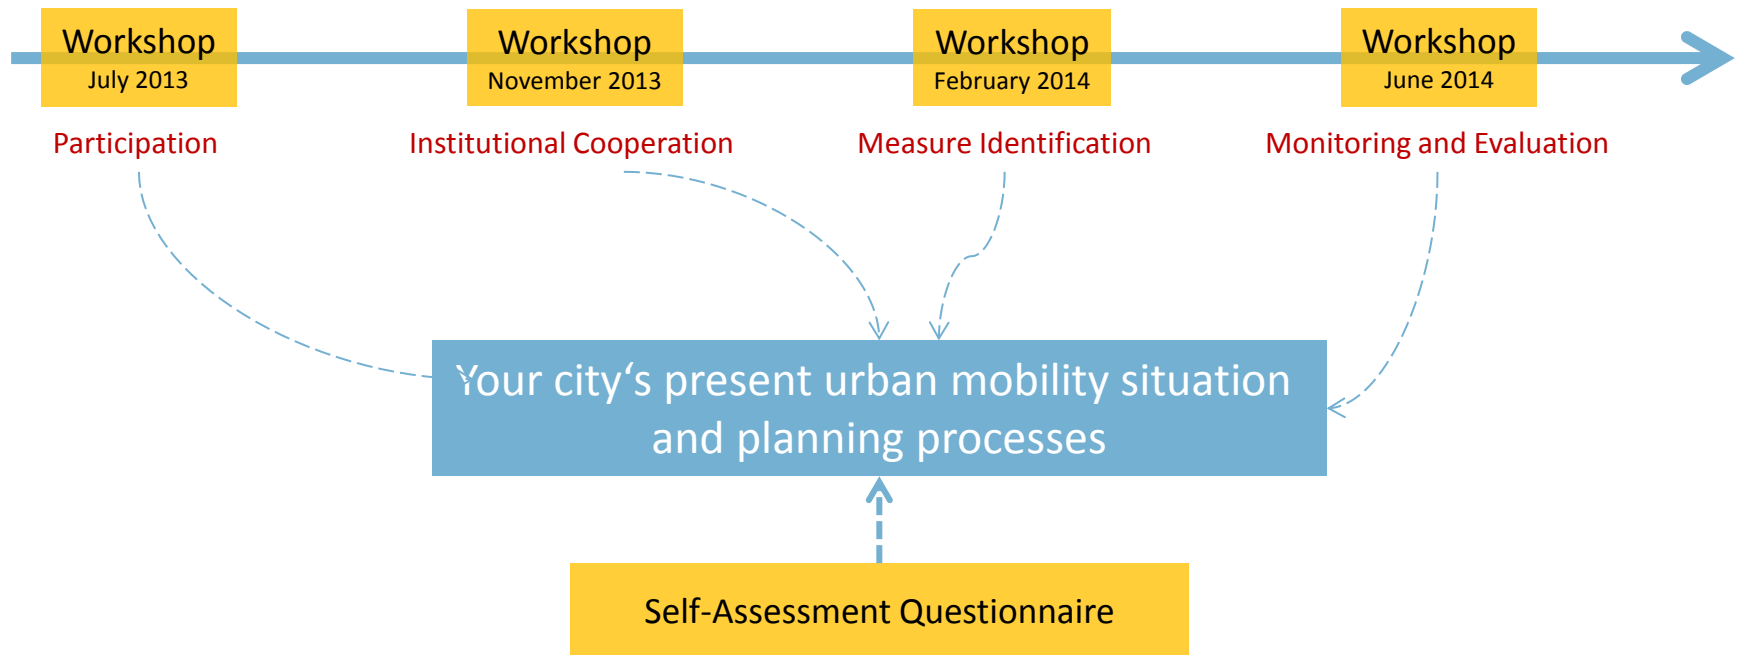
Workshop
July 2013

Workshop
November 2013

Workshop
February 2014

Workshop
June 2014

Participation

Institutional Cooperation

Measure Identification

Monitoring and Evaluation

Your city's present urban mobility situation and planning processes

Self-Assessment Questionnaire